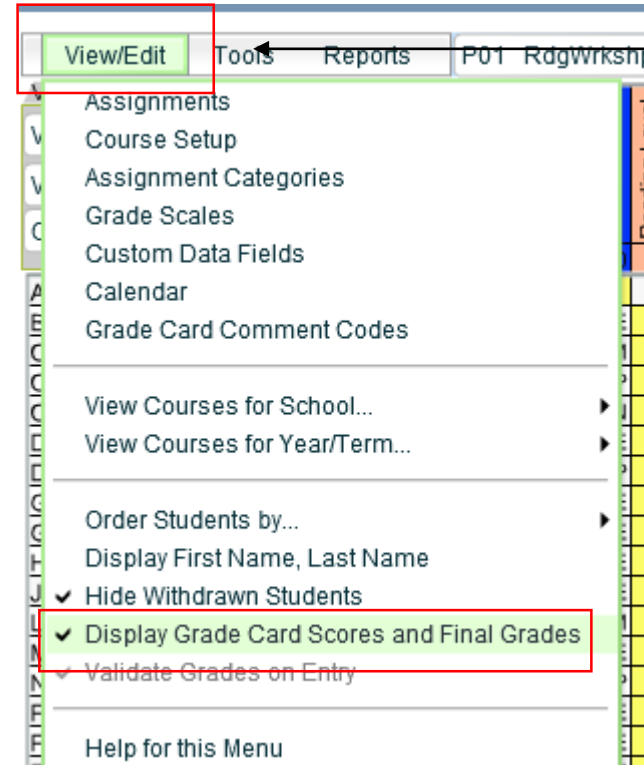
View/Edit Tools Reports P01 RdgWrkshp

Assignments
Course Setup
Assignment Categories
Grade Scales
Custom Data Fields
Calendar
Grade Card Comment Codes

View Courses for School...
View Courses for Year/Term...

Order Students by...
Display First Name, Last Name
✔ Hide Withdrawn Students
✔ Display Grade Card Scores and Final Grades
✔ Validate Grades on Entry

Help for this Menu